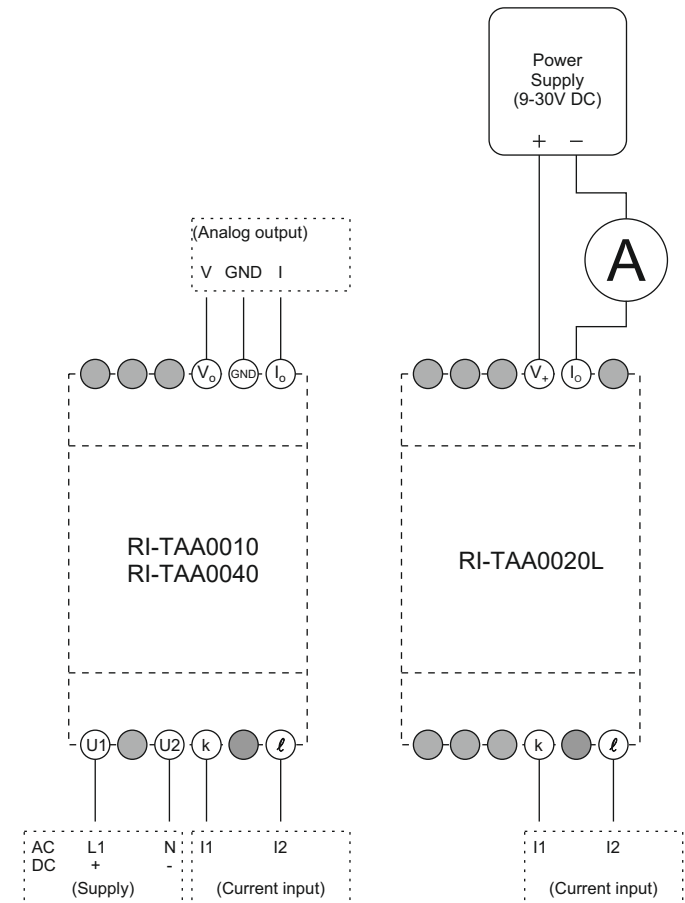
Power Supply (9-30V DC)

+ −

A

(Analog output)

V GND I

$V_o$ GND $I_o$

$V_+$ $I_o$

RI-TAA0010
RI-TAA0040

RI-TAA0020L

U1 U2 k ℓ

k ℓ

AC L1 N
DC + -
(Supply)

I1 I2
(Current input)

I1 I2
(Current input)